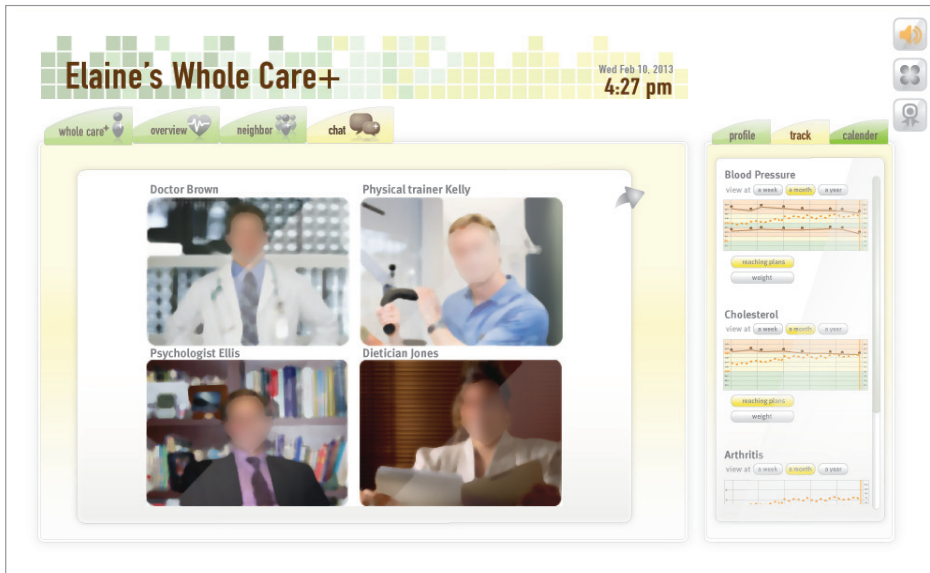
Elaine's Whole Care+

Wed Feb 10, 2013
4:27 pm

whole care+ overview neighbor chat

profile track calender

Doctor Brown
Physical trainer Kelly
Psychologist Ellis
Dietician Jones

Blood Pressure
view at a week a month a year
reaching plans
weight

Cholesterol
view at a week a month a year
reaching plans
weight

Arthritis
view at a week a month a year